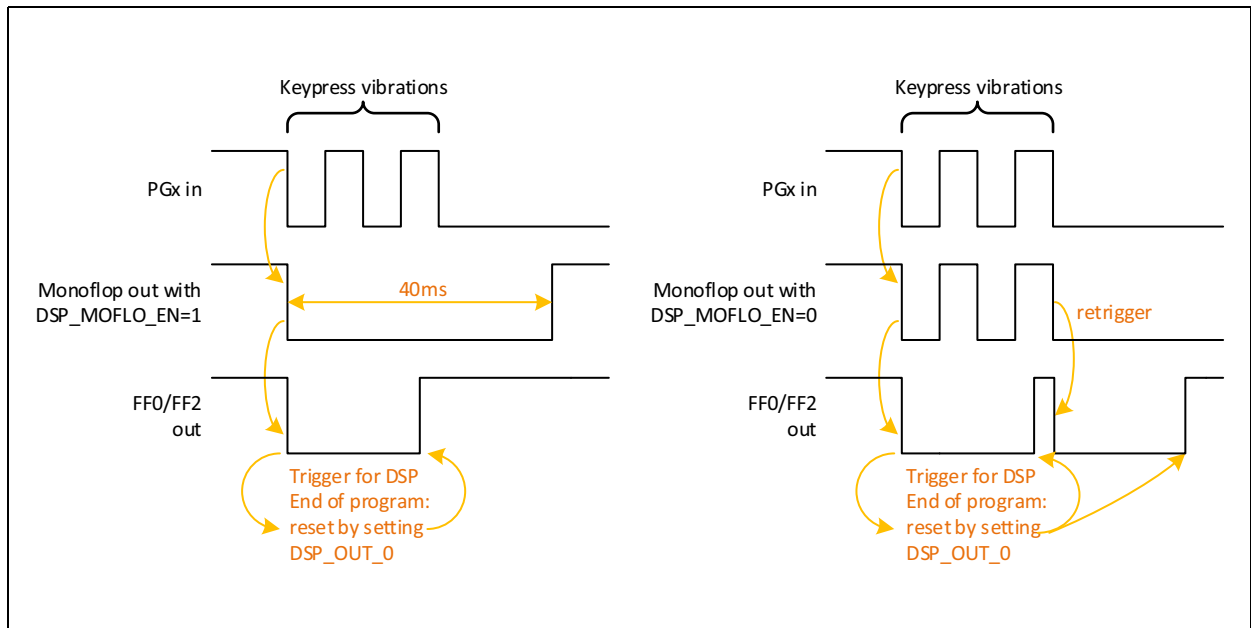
Keypress vibrations

PGx in

Monoflop out with DSP_MOFLO_EN=1

40ms

FF0/FF2 out

Trigger for DSP
End of program: reset by setting DSP_OUT_0

Keypress vibrations

PGx in

Monoflop out with DSP_MOFLO_EN=0

retrigger

FF0/FF2 out

Trigger for DSP
End of program: reset by setting DSP_OUT_0